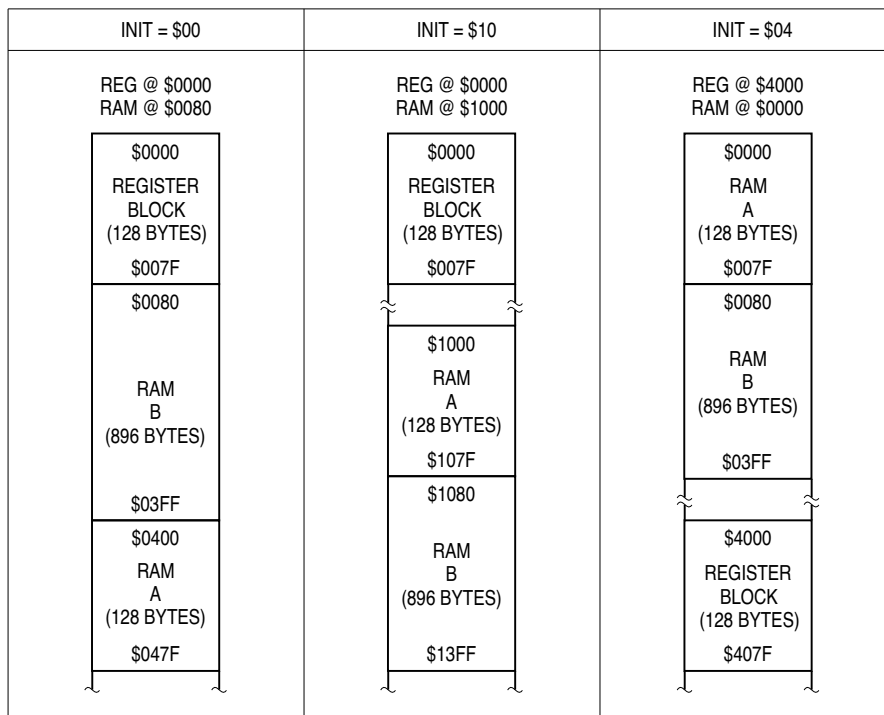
| INIT = \$00 | INIT = \$10 | INIT = \$04 |
|---|---|---|
| REG @ \$0000 RAM @ \$0080 | REG @ \$0000 RAM @ \$1000 | REG @ \$4000 RAM @ \$0000 |

\$0000
REGISTER BLOCK (128 BYTES)
\$007F
\$0080
RAM B (896 BYTES)
\$03FF
\$0400
RAM A (128 BYTES)
\$047F

\$0000
REGISTER BLOCK (128 BYTES)
\$007F
\$1000
RAM A (128 BYTES)
\$107F
\$1080
RAM B (896 BYTES)
\$13FF

\$0000
RAM A (128 BYTES)
\$007F
\$0080
RAM B (896 BYTES)
\$03FF
\$4000
REGISTER BLOCK (128 BYTES)
\$407F